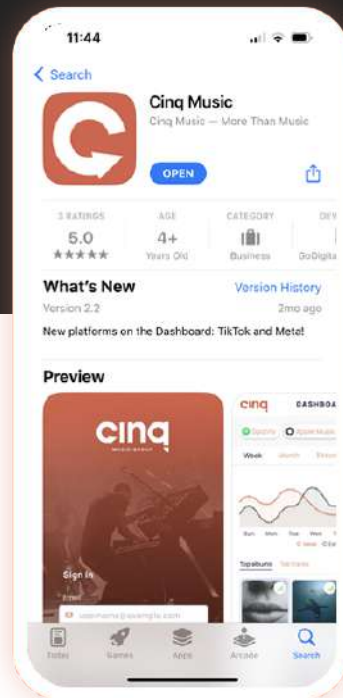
11:44

< Search

Cinq Music

Cinq Music — More Than Music

OPEN

3 RATINGS
5.0
★★★★★

AGE
4+
Years Old

CATEGORY
Business

DEV
GoDigita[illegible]

What's New

Version History

Version 2.2

2mo ago

New platforms on the Dashboard: TikTok and Meta!

Preview

cinq
MUSIC GROUP

Sign In

Email

username@example.com

cinq

DASHBOA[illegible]

Spotify

Apple Music

Week

Month

Topalbums

Today

Games

Apps

Arcade

Search